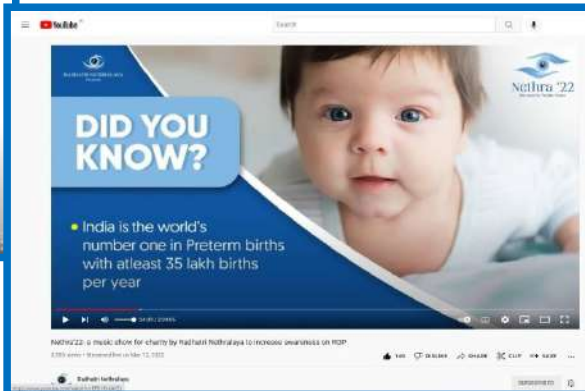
YouTube

Search

Nethra'22

DID YOU KNOW?

• India is the world's number one in Preterm births with atleast 35 lakh births per year

Nethra'22: a music show for charity by Radhani Nethralaya to increase awareness on ROP

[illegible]

SHARE CLIP SAVE

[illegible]

SUBSCRIBED